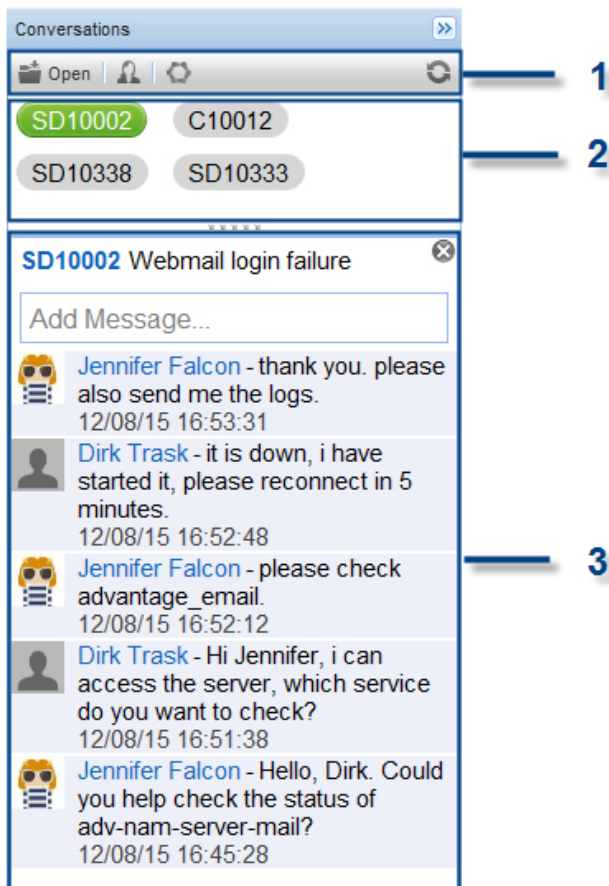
Conversations

Open

1

SD10002 C10012

SD10338 SD10333

2

SD10002 Webmail login failure

Add Message...

Jennifer Falcon - thank you. please also send me the logs.
12/08/15 16:53:31

Dirk Trask - it is down, i have started it, please reconnect in 5 minutes.
12/08/15 16:52:48

Jennifer Falcon - please check advantage_email.
12/08/15 16:52:12

Dirk Trask - Hi Jennifer, i can access the server, which service do you want to check?
12/08/15 16:51:38

Jennifer Falcon - Hello, Dirk. Could you help check the status of adv-nam-server-mail?
12/08/15 16:45:28

3